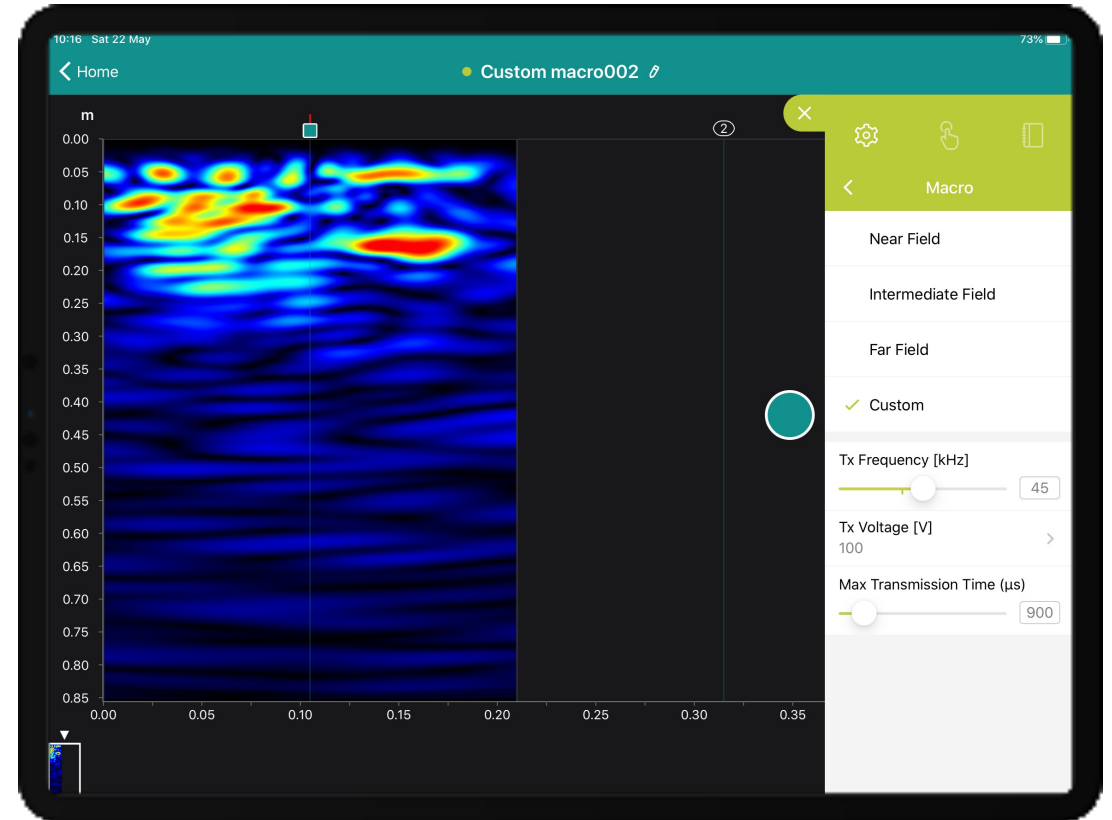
10:16 Sat 22 May
73%

Home
Custom macro002

m
0.00
0.05
0.10
0.15
0.20
0.25
0.30
0.35
0.40
0.45
0.50
0.55
0.60
0.65
0.70
0.75
0.80
0.85

2

0.00 0.05 0.10 0.15 0.20 0.25 0.30 0.35

Macro

Near Field

Intermediate Field

Far Field

Custom

Tx Frequency [kHz]
45

Tx Voltage [V]
100

Max Transmission Time (µs)
900